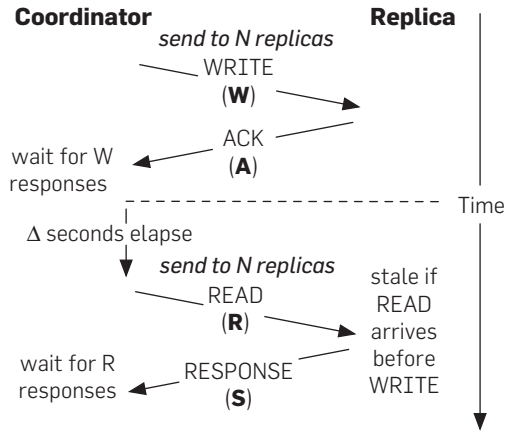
**Coordinator**

**Replica**

*send to N replicas*

WRITE
(**W**)

ACK
(**A**)

wait for W responses

Time

Δ seconds elapse

*send to N replicas*

READ
(**R**)

stale if READ arrives before WRITE

RESPONSE
(**S**)

wait for R responses